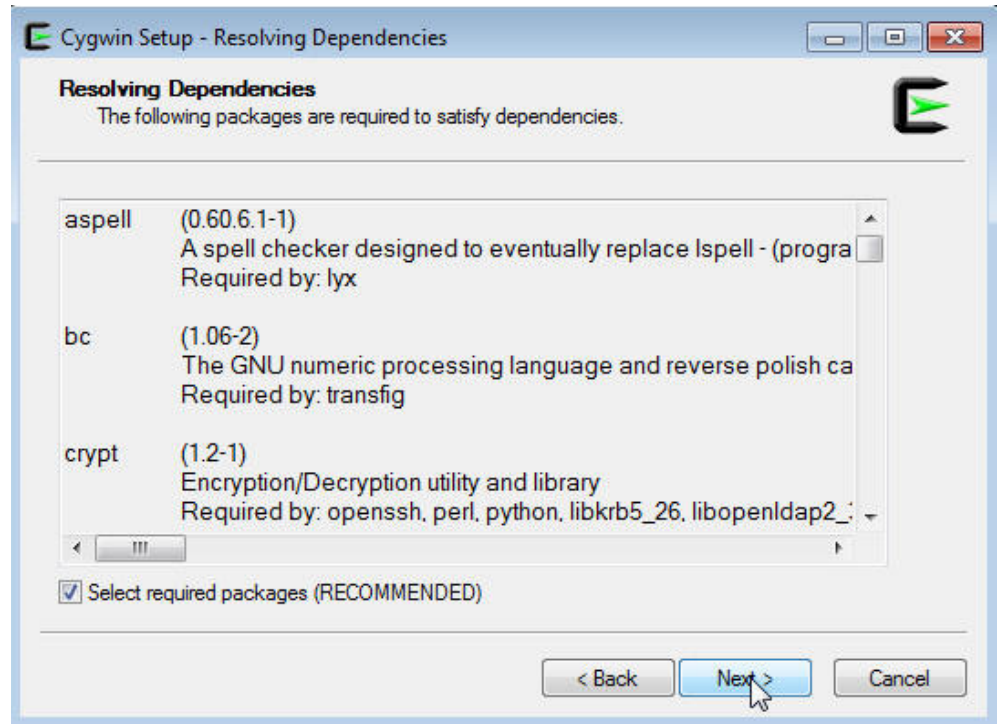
Cygwin Setup - Resolving Dependencies

Resolving Dependencies
The following packages are required to satisfy dependencies.

aspell (0.60.6.1-1)
A spell checker designed to eventually replace Ispell - (progra
Required by: lyx

bc (1.06-2)
The GNU numeric processing language and reverse polish ca
Required by: transfig

crypt (1.2-1)
Encryption/Decryption utility and library
Required by: openssh, perl, python, libkrb5_26, libopenldap2_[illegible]

Select required packages (RECOMMENDED)

< Back   Next >   Cancel